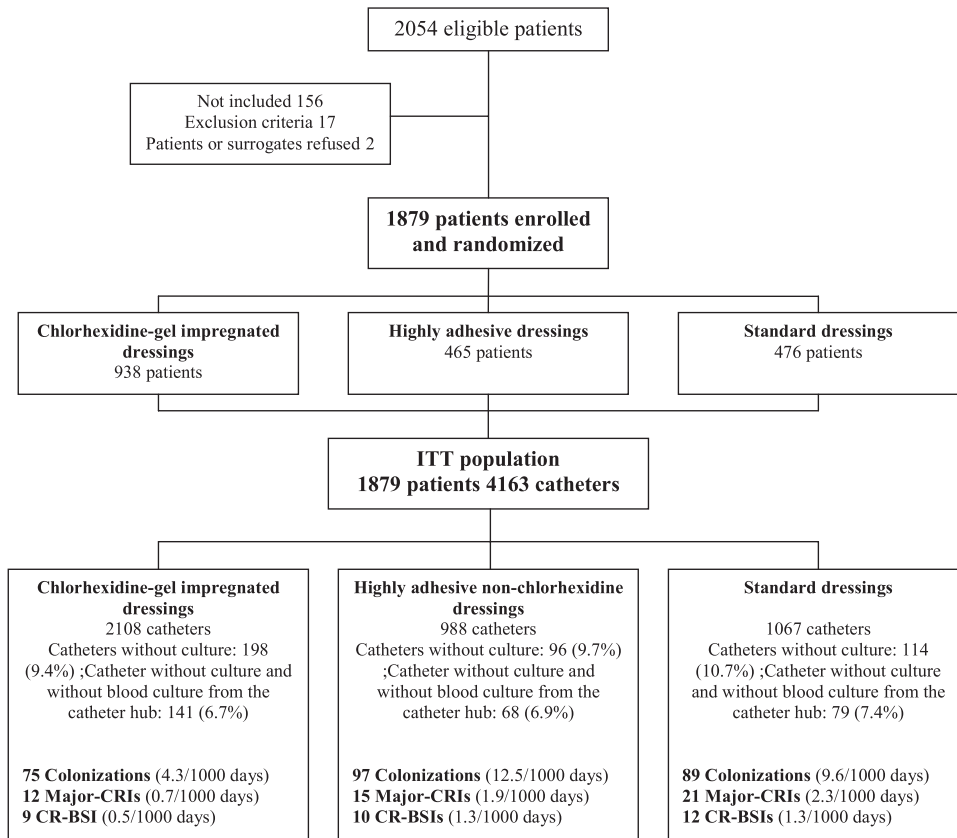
2054 eligible patients

Not included 156
Exclusion criteria 17
Patients or surrogates refused 2

1879 patients enrolled and randomized

Chlorhexidine-gel impregnated dressings
938 patients

Highly adhesive dressings
465 patients

Standard dressings
476 patients

ITT population
1879 patients 4163 catheters

Chlorhexidine-gel impregnated dressings
2108 catheters
Catheters without culture: 198 (9.4%) ;Catheter without culture and without blood culture from the catheter hub: 141 (6.7%)

75 Colonizations (4.3/1000 days)
12 Major-CRIs (0.7/1000 days)
9 CR-BSI (0.5/1000 days)

Highly adhesive non-chlorhexidine dressings
988 catheters
Catheters without culture: 96 (9.7%) ;Catheter without culture and without blood culture from the catheter hub: 68 (6.9%)

97 Colonizations (12.5/1000 days)
15 Major-CRIs (1.9/1000 days)
10 CR-BSIs (1.3/1000 days)

Standard dressings
1067 catheters
Catheters without culture: 114 (10.7%) ;Catheter without culture and without blood culture from the catheter hub: 79 (7.4%)

89 Colonizations (9.6/1000 days)
21 Major-CRIs (2.3/1000 days)
12 CR-BSIs (1.3/1000 days)